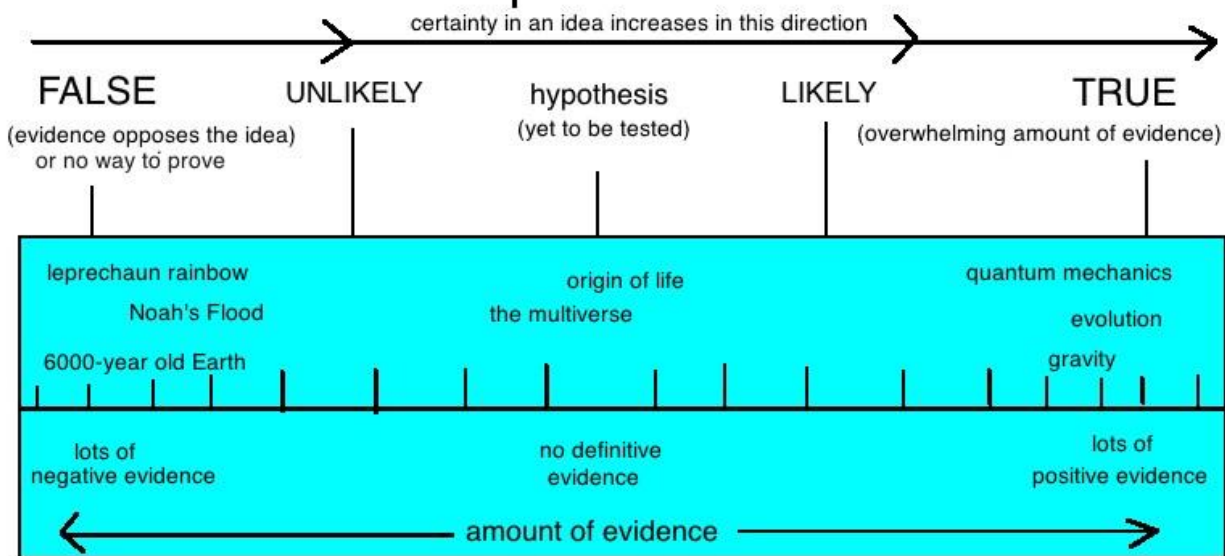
certainty in an idea increases in this direction

FALSE
(evidence opposes the idea)
or no way to prove

UNLIKELY

hypothesis
(yet to be tested)

LIKELY

TRUE
(overwhelming amount of evidence)

leprechaun rainbow

Noah's Flood

6000-year old Earth

origin of life

the multiverse

quantum mechanics

evolution

gravity

lots of
negative evidence

no definitive
evidence

lots of
positive evidence

amount of evidence